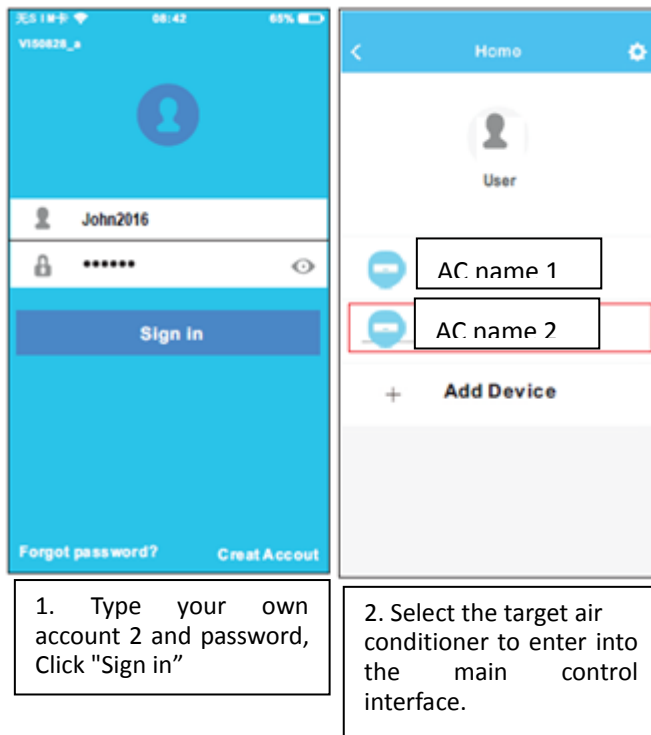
无SIM卡 08:42 65%

VIS0828_a

John2016

••••••

Sign in

Forgot password?

Creat Accout

Home

User

AC name 1

AC name 2

+ Add Device

1. Type your own account 2 and password, Click "Sign in”

2. Select the target air conditioner to enter into the main control interface.